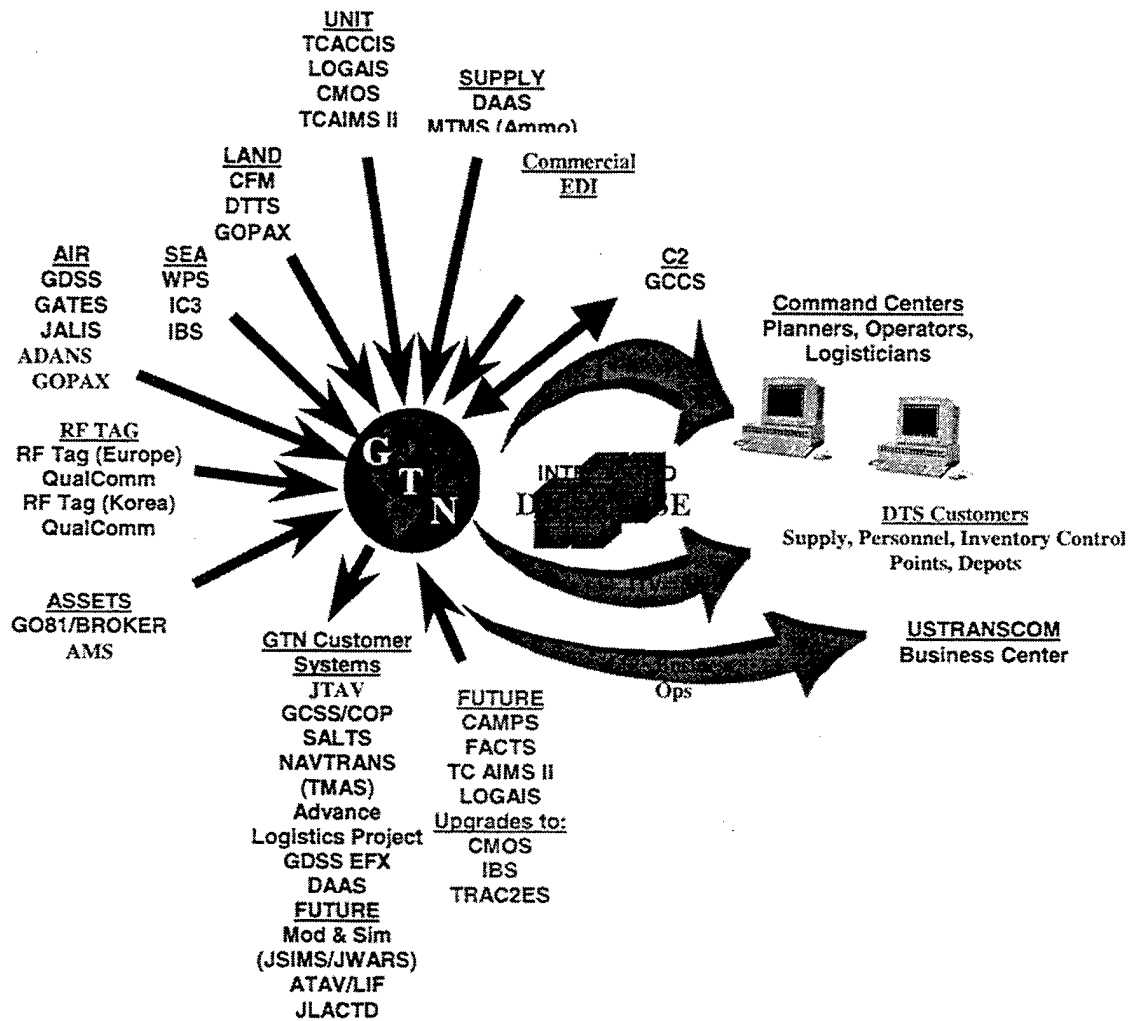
UNIT
TCACCIS
LOGAIS
CMOS
TCAIMS II

SUPPLY
DAAS
MTMS (Ammo)

LAND
CFM
DTTS
GOPAX

Commercial
EDI

AIR
GDSS
GATES
JALIS
ADANS
GOPAX

SEA
WPS
IC3
IBS

C2
GCCS

Command Centers
Planners, Operators, Logisticians

RF TAG
RF Tag (Europe)
QualComm
RF Tag (Korea)
QualComm

G
T
N

INT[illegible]D
D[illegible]SE

DTS Customers
Supply, Personnel, Inventory Control Points, Depots

ASSETS
GO81/BROKER
AMS

USTRANSCOM
Business Center

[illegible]
Ops

GTN Customer Systems
JTAV
GCSS/COP
SALTS
NAVTRANS (TMAS)
Advance Logistics Project
GDSS EFX
DAAS
FUTURE
Mod & Sim (JSIMS/JWARS)
ATAV/LIF
JLACTD

FUTURE
CAMPS
FACTS
TC AIMS II
LOGAIS
Upgrades to:
CMOS
IBS
TRAC2ES